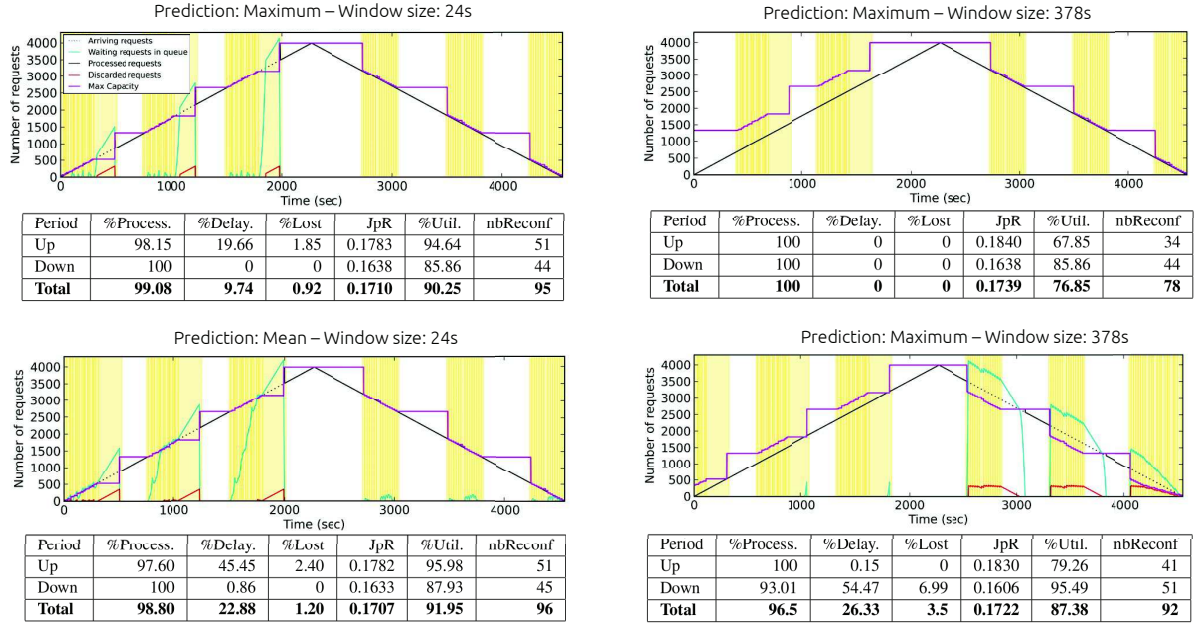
Prediction: Maximum – Window size: 24s

Arriving requests
Waiting requests in queue
Processed requests
Discarded requests
Max Capacity

Number of requests
Time (sec)
0 500 1000 1500 2000 2500 3000 3500 4000
0 1000 2000 3000 4000

| Period | %Process. | %Delay. | %Lost | JpR | %Util. | nbReconf |
|---|---|---|---|---|---|---|
| Up | 98.15 | 19.66 | 1.85 | 0.1783 | 94.64 | 51 |
| Down | 100 | 0 | 0 | 0.1638 | 85.86 | 44 |
| **Total** | **99.08** | **9.74** | **0.92** | **0.1710** | **90.25** | **95** |

Prediction: Maximum – Window size: 378s

Number of requests
Time (sec)
0 500 1000 1500 2000 2500 3000 3500 4000
0 1000 2000 3000 4000

| Period | %Process. | %Delay. | %Lost | JpR | %Util. | nbReconf |
|---|---|---|---|---|---|---|
| Up | 100 | 0 | 0 | 0.1840 | 67.85 | 34 |
| Down | 100 | 0 | 0 | 0.1638 | 85.86 | 44 |
| **Total** | **100** | **0** | **0** | **0.1739** | **76.85** | **78** |

Prediction: Mean – Window size: 24s

Number of requests
Time (sec)
0 500 1000 1500 2000 2500 3000 3500 4000
0 1000 2000 3000 4000

| Period | %Process. | %Delay. | %Lost | JpR | %Util. | nbReconf |
|---|---|---|---|---|---|---|
| Up | 97.60 | 45.45 | 2.40 | 0.1782 | 95.98 | 51 |
| Down | 100 | 0.86 | 0 | 0.1633 | 87.93 | 45 |
| **Total** | **98.80** | **22.88** | **1.20** | **0.1707** | **91.95** | **96** |

Prediction: Maximum – Window size: 378s

Number of requests
Time (sec)
0 500 1000 1500 2000 2500 3000 3500 4000
0 1000 2000 3000 4000

| Period | %Process. | %Delay. | %Lost | JpR | %Util. | nbReconf |
|---|---|---|---|---|---|---|
| Up | 100 | 0.15 | 0 | 0.1830 | 79.26 | 41 |
| Down | 93.01 | 54.47 | 6.99 | 0.1606 | 95.49 | 51 |
| **Total** | **96.5** | **26.33** | **3.5** | **0.1722** | **87.38** | **92** |